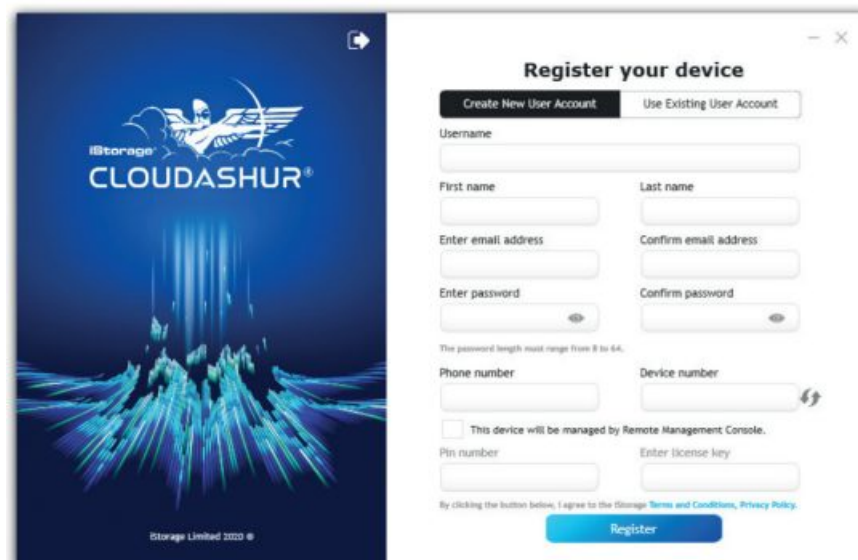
iStorage
CLOUDASHUR®

iStorage Limited 2020 ©

Register your device

Create New User Account | Use Existing User Account

Username

First name

Last name

Enter email address

Confirm email address

Enter password

Confirm password

The password length must range from 8 to 64.

Phone number

Device number

This device will be managed by Remote Management Console.

Pin number

Enter license key

By clicking the button below, I agree to the iStorage Terms and Conditions, Privacy Policy.

Register